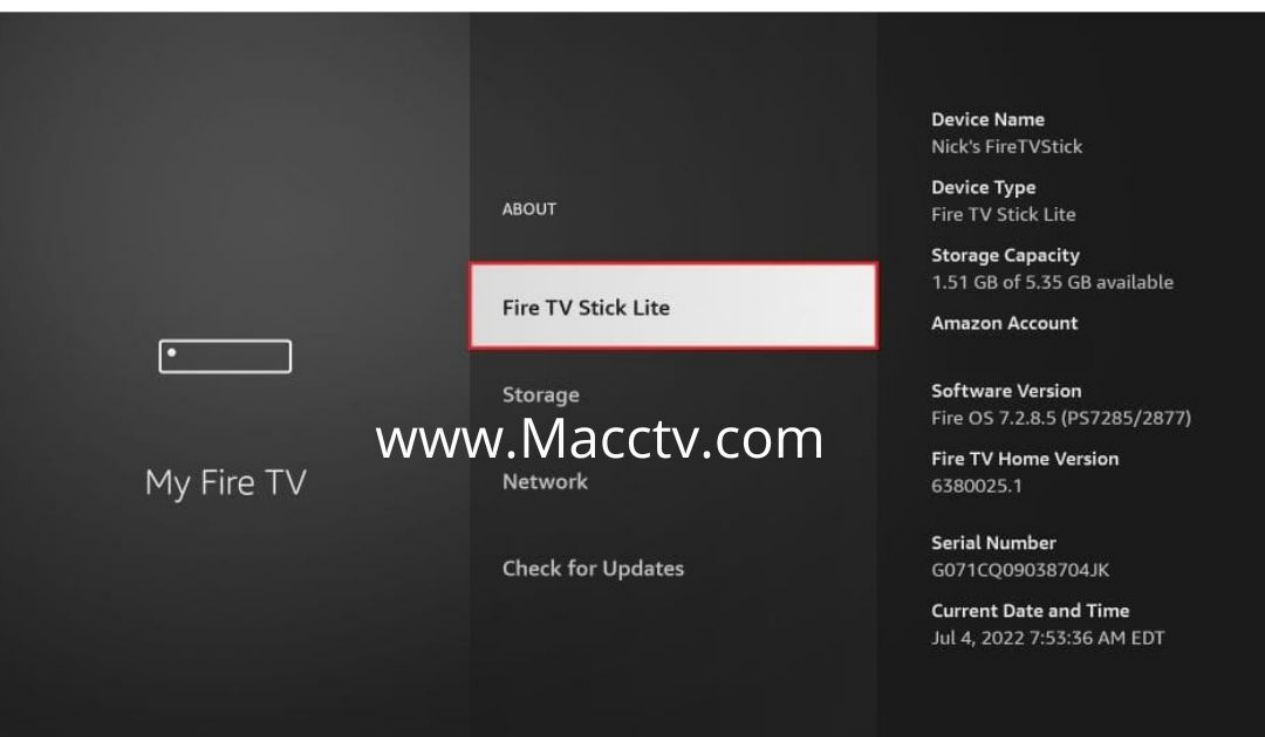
My Fire TV

ABOUT

Fire TV Stick Lite

Storage

www.Macctv.com

Network

Check for Updates

Device Name
Nick's FireTVStick

Device Type
Fire TV Stick Lite

Storage Capacity
1.51 GB of 5.35 GB available

Amazon Account

Software Version
Fire OS 7.2.8.5 (PS7285/2877)

Fire TV Home Version
6380025.1

Serial Number
G071CQ09038704JK

Current Date and Time
Jul 4, 2022 7:53:36 AM EDT